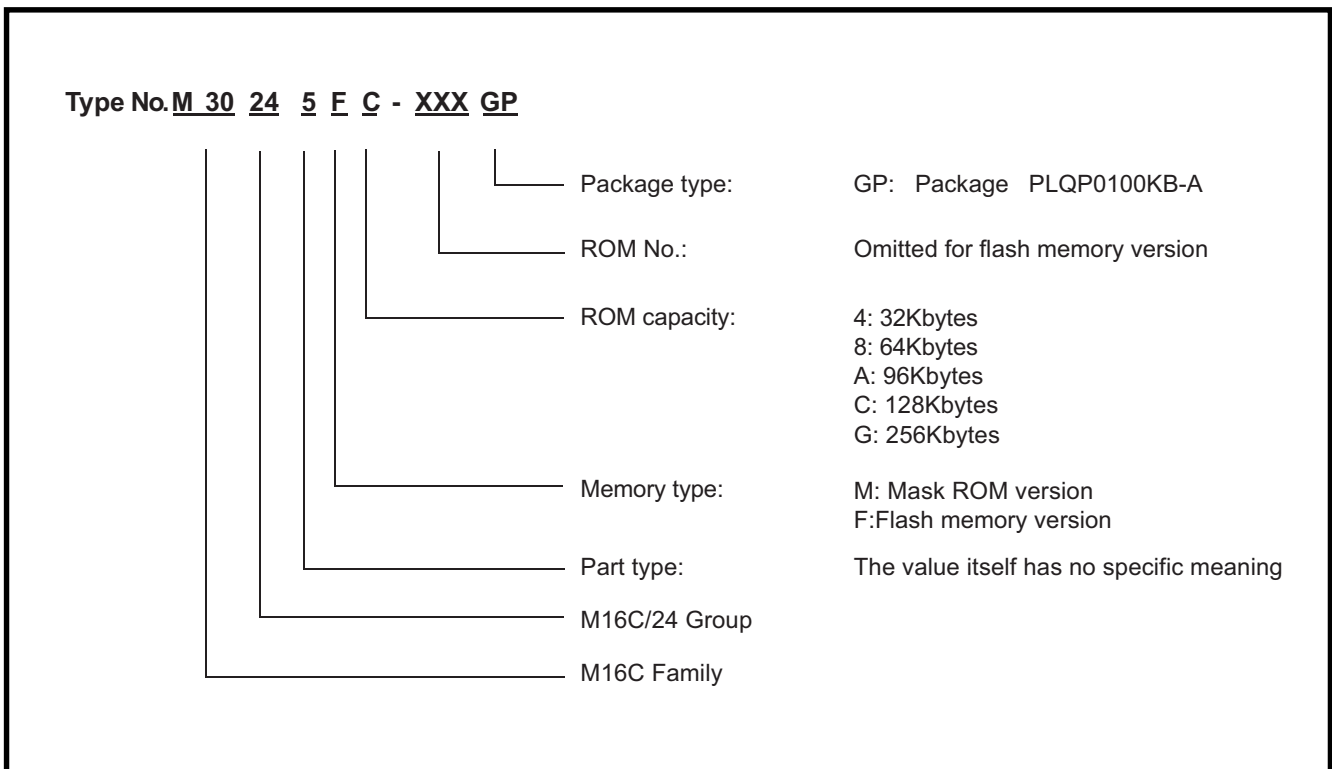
Type No. M 30 24 5 F C - XXX GP

Package type: GP: Package PLQP0100KB-A

ROM No.: Omitted for flash memory version

ROM capacity: 4: 32Kbytes
8: 64Kbytes
A: 96Kbytes
C: 128Kbytes
G: 256Kbytes

Memory type: M: Mask ROM version
F:Flash memory version

Part type: The value itself has no specific meaning

M16C/24 Group

M16C Family